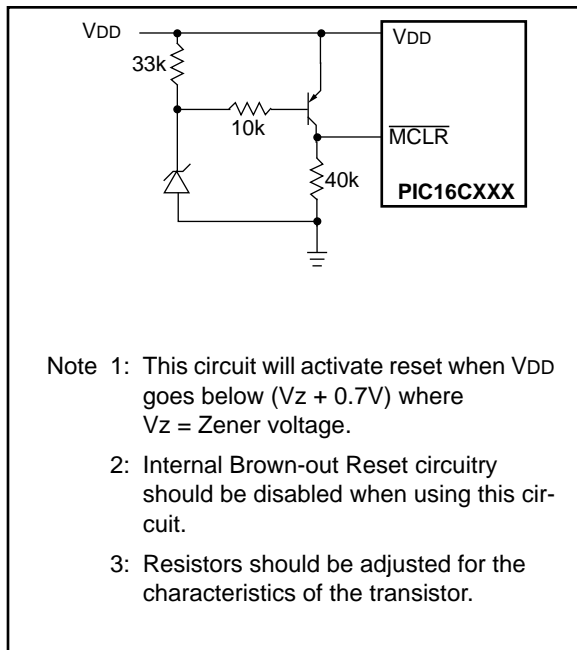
VDD
33k
10k
40k
VDD
$\overline{MCLR}$
PIC16CXXX

Note 1: This circuit will activate reset when VDD goes below (Vz + 0.7V) where Vz = Zener voltage.

2: Internal Brown-out Reset circuitry should be disabled when using this circuit.

3: Resistors should be adjusted for the characteristics of the transistor.